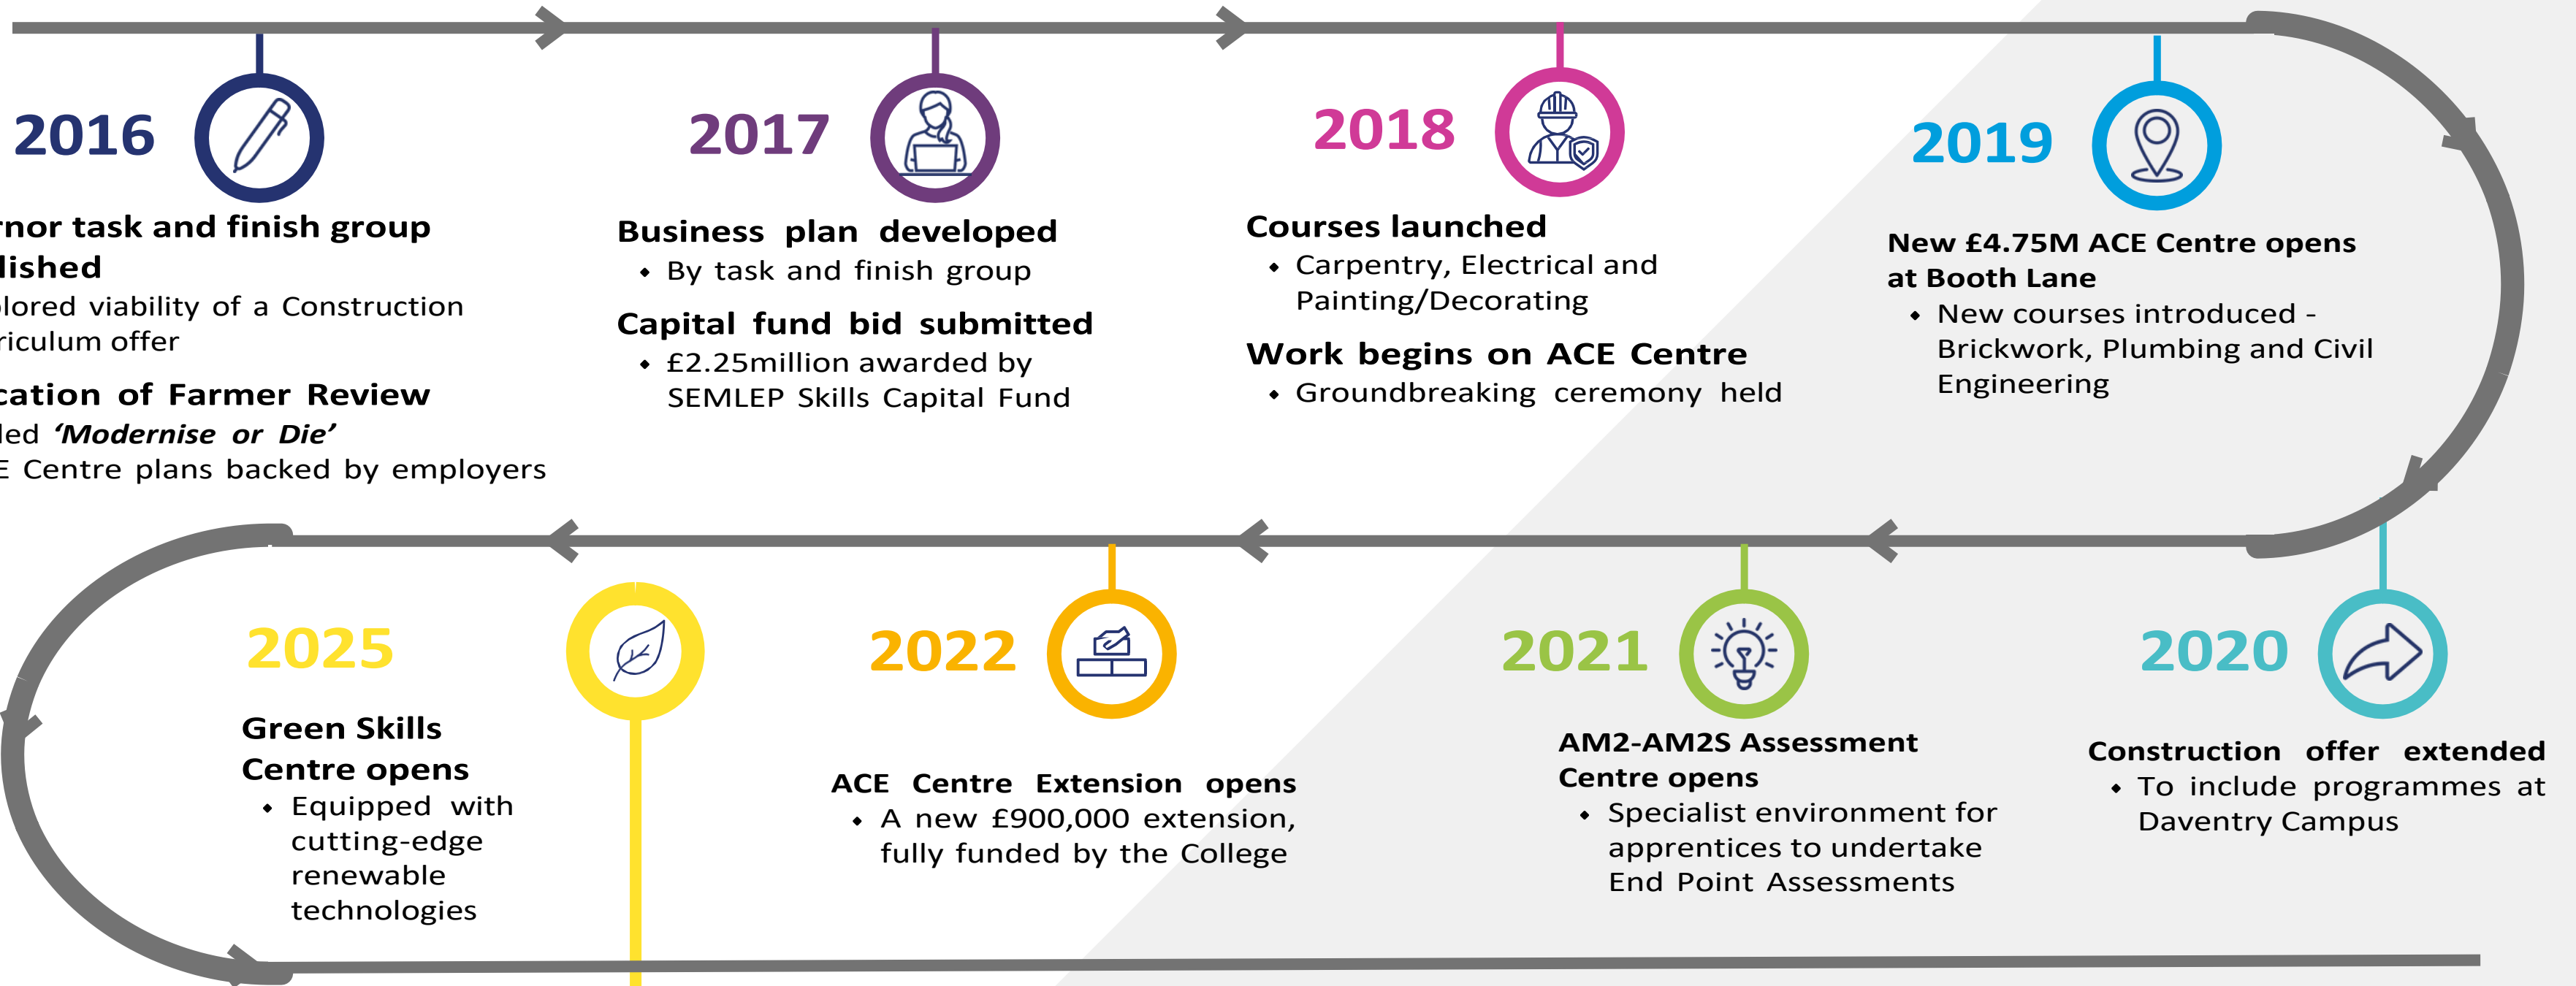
2016

rnor task and finish group lished

lored viability of a Construction riculum offer

cation of Farmer Review

led *'Modernise or Die'*

E Centre plans backed by employers

2017

Business plan developed

- By task and finish group

Capital fund bid submitted

- £2.25million awarded by SEMLEP Skills Capital Fund

2018

Courses launched

- Carpentry, Electrical and Painting/Decorating

Work begins on ACE Centre

- Groundbreaking ceremony held

2019

New £4.75M ACE Centre opens at Booth Lane

- New courses introduced - Brickwork, Plumbing and Civil Engineering

2025

Green Skills Centre opens

- Equipped with cutting-edge renewable technologies

2022

ACE Centre Extension opens

- A new £900,000 extension, fully funded by the College

2021

AM2-AM2S Assessment Centre opens

- Specialist environment for apprentices to undertake End Point Assessments

2020

Construction offer extended

- To include programmes at Daventry Campus